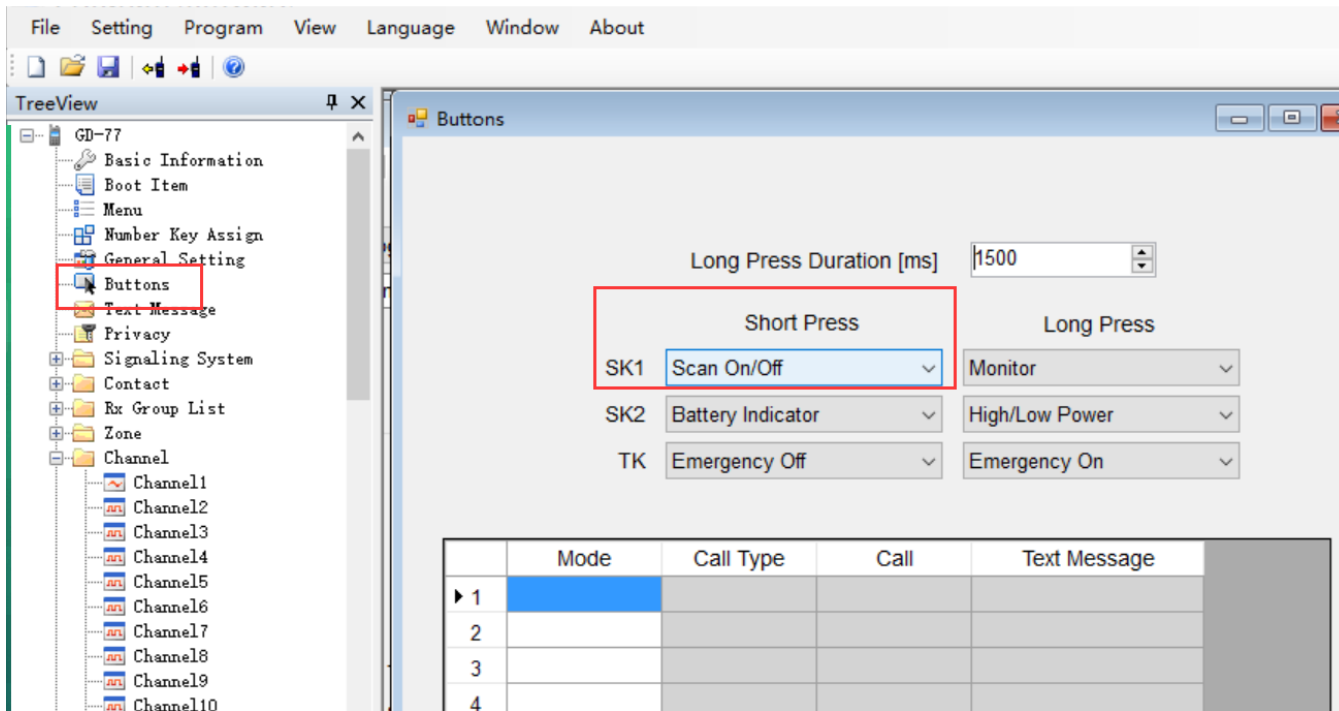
File Setting Program View Language Window About

TreeView

GD-77
Basic Information
Boot Item
Menu
Number Key Assign
General Setting
Buttons
Text Message
Privacy
Signaling System
Contact
Rx Group List
Zone
Channel
Channel1
Channel2
Channel3
Channel4
Channel5
Channel6
Channel7
Channel8
Channel9
Channel10

Buttons

Long Press Duration [ms] 1500

| | Short Press | Long Press |
|---|---|---|
| SK1 | Scan On/Off | Monitor |
| SK2 | Battery Indicator | High/Low Power |
| TK | Emergency Off | Emergency On |

| | Mode | Call Type | Call | Text Message |
|---|---|---|---|---|
| 1 | | | | |
| 2 | | | | |
| 3 | | | | |
| 4 | | | | |